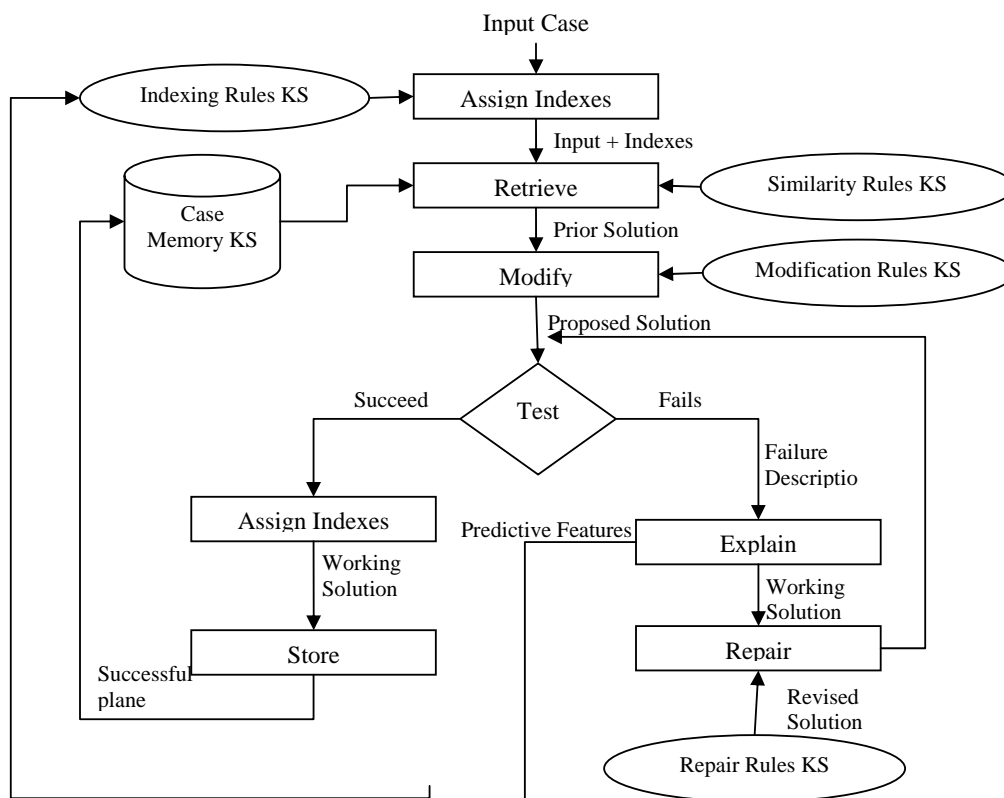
Input Case

Indexing Rules KS

Assign Indexes

Input + Indexes

Case Memory KS

Retrieve

Similarity Rules KS

Prior Solution

Modify

Modification Rules KS

Proposed Solution

Succeed

Test

Fails

Failure Descriptio

Assign Indexes

Predictive Features

Explain

Working Solution

Working Solution

Store

Repair

Successful plane

Revised Solution

Repair Rules KS